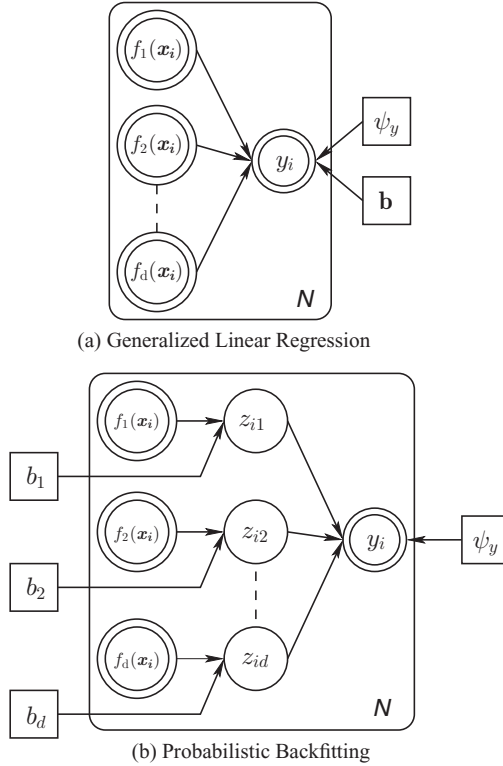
$f_1(\boldsymbol{x_i})$

$f_2(\boldsymbol{x_i})$

$f_d(\boldsymbol{x_i})$

$y_i$

$\psi_y$

$\mathbf{b}$

$N$

(a) Generalized Linear Regression

$f_1(\boldsymbol{x_i})$

$z_{i1}$

$b_1$

$f_2(\boldsymbol{x_i})$

$z_{i2}$

$y_i$

$\psi_y$

$b_2$

$f_d(\boldsymbol{x_i})$

$z_{id}$

$b_d$

$N$

(b) Probabilistic Backfitting